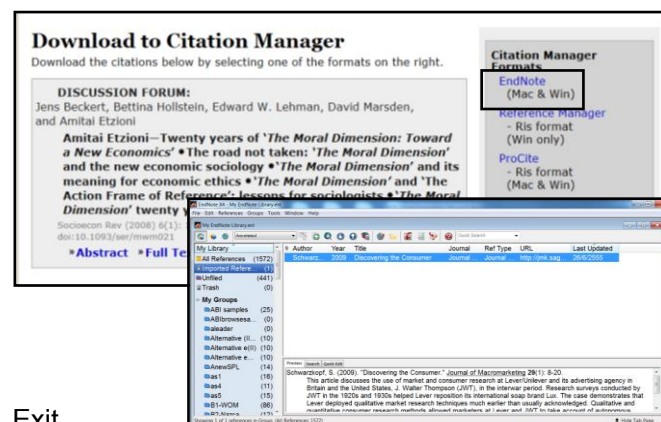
Download to Citation Manager

Download the citations below by selecting one of the formats on the right.

DISCUSSION FORUM:
Jens Beckert, Bettina Hollstein, Edward W. Lehman, David Marsden, and Amitai Etzioni

Amitai Etzioni—Twenty years of '*The Moral Dimension: Toward a New Economics*' •The road not taken: '*The Moral Dimension*' and the new economic sociology •'*The Moral Dimension*' and its meaning for economic ethics •'*The Moral Dimension*' and 'The Action Frame of Reference': lessons for sociologists •'*The Moral Dimension*' twenty y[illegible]

Socioecon Rev (2008) 6(1): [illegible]
doi:10.1093/ser/mwm021

»Abstract »Full Te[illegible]

Citation Manager Formats

EndNote
(Mac & Win)

Reference Manager
- Ris format
(Win only)

ProCite
- Ris format
(Mac & Win)

EndNote X4 - My EndNote Library.enl

File Edit References Groups Tools Window Help

My EndNote Library.enl

Quick Search

My Library

All References (1572)
Imported References (1)
Unfiled (441)
Trash (0)

My Groups
ABI samples (25)
ABIbrowsesa... (0)
aleader (0)
Alternative (II... (10)
Alternative e(II) (10)
Alternative e... (10)
AnewSPL (14)
as1 (16)
as4 (11)
as5 (15)
B1-WOM (86)
B2 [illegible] (12)

| Author | Year | Title | Journal | Ref Type | URL | Last Updated |
|---|---|---|---|---|---|---|
| Schwarz... | 2009 | Discovering the Consumer | Journal ... | Journal ... | http://jmk.sag... | 26/6/2555 |

Preview Search Quick Edit

Schwarzkopf, S. (2009). "Discovering the Consumer." Journal of Macromarketing 29(1): 8-20.
This article discusses the use of market and consumer research at Lever/Unilever and its advertising agency in Britain and the United States. J. Walter Thompson (JWT), in the interwar period. Research surveys conducted by JWT in the 1920s and 1930s helped Lever reposition its international soap brand Lux. The case demonstrates that Lever deployed qualitative market research techniques much earlier than usually acknowledged. Qualitative and quantitative consumer research methods allowed marketers at Lever and JWT to take account of autonomous

Showing 1 of 1 references in Group. (All References: 1572)

Hide Tab Pane

Exit